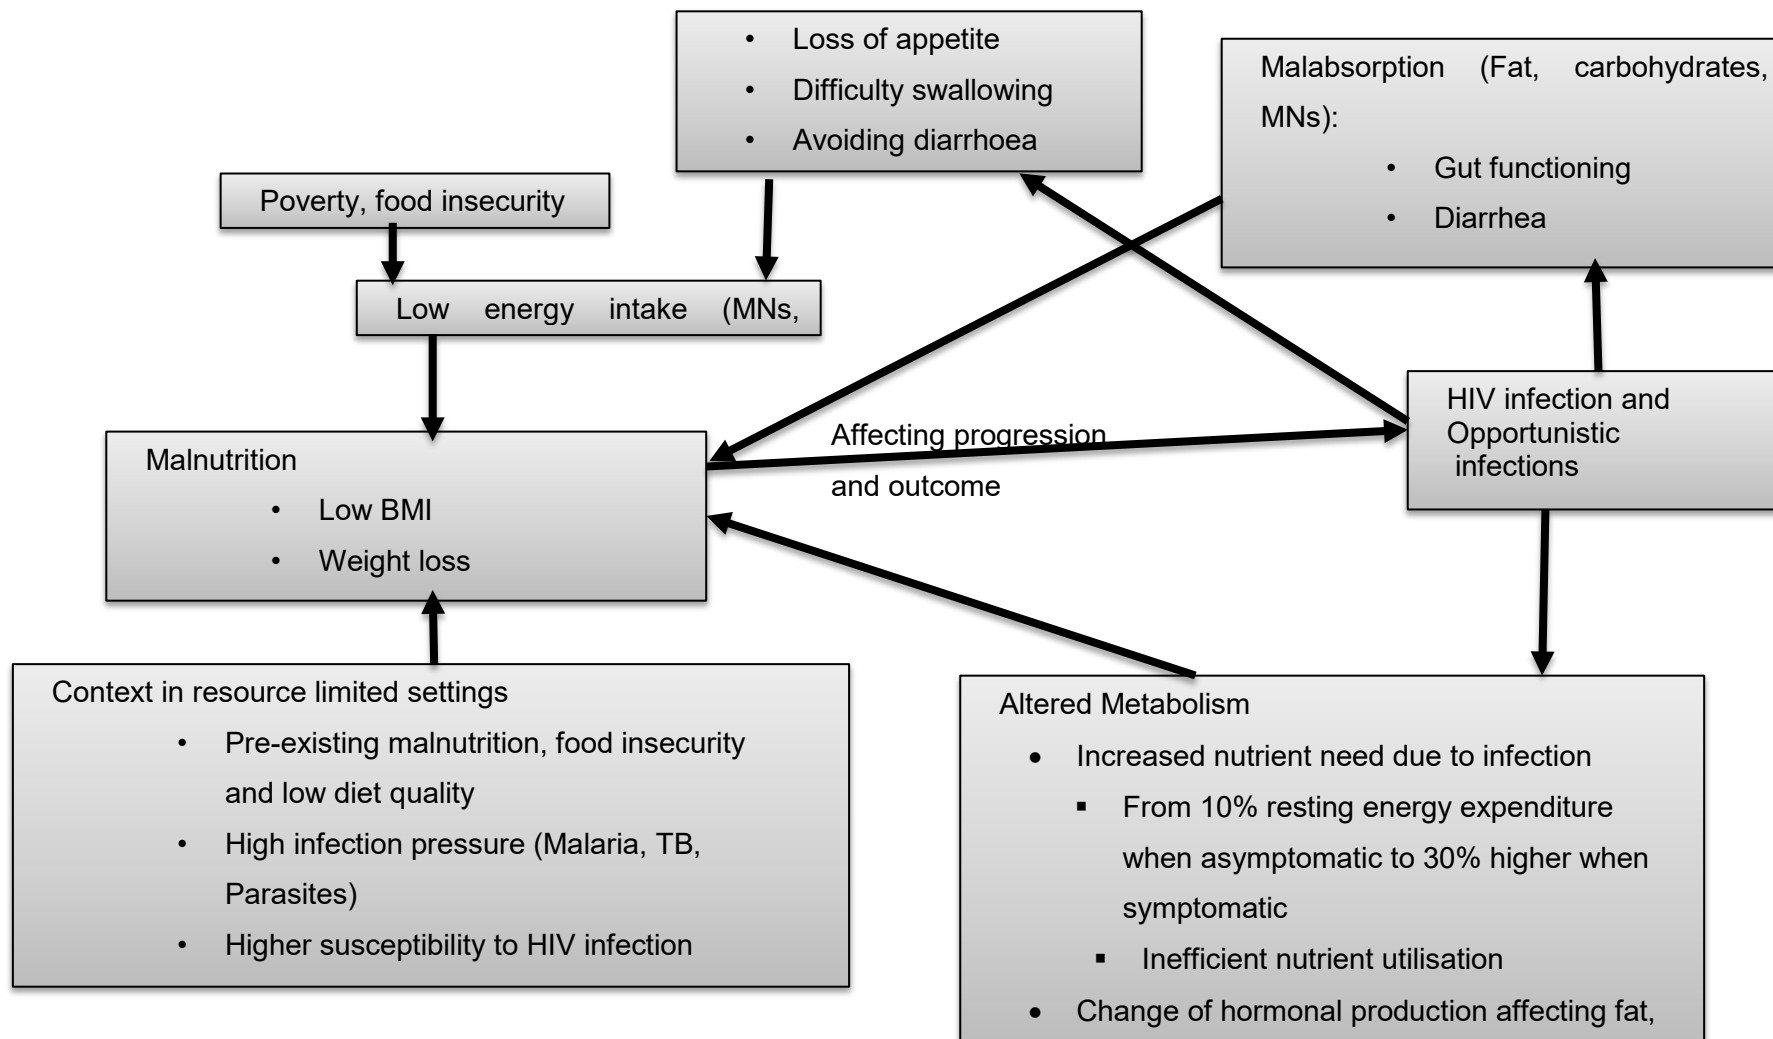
- Loss of appetite
- Difficulty swallowing
- Avoiding diarrhoea

Malabsorption (Fat, carbohydrates, MNs):
- Gut functioning
- Diarrhea

Poverty, food insecurity

Low energy intake (MNs,

Malnutrition
- Low BMI
- Weight loss

Affecting progression and outcome

HIV infection and Opportunistic infections

Context in resource limited settings
- Pre-existing malnutrition, food insecurity and low diet quality
- High infection pressure (Malaria, TB, Parasites)
- Higher susceptibility to HIV infection

Altered Metabolism
- Increased nutrient need due to infection
  - From 10% resting energy expenditure when asymptomatic to 30% higher when symptomatic
  - Inefficient nutrient utilisation
- Change of hormonal production affecting fat,